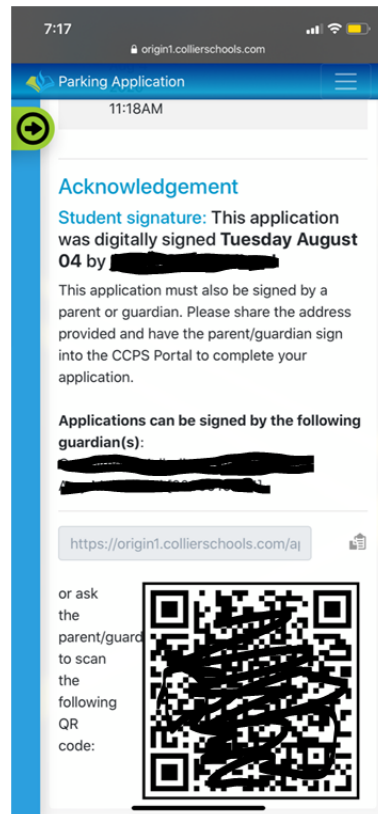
7:17

origin1.collierschools.com

Parking Application

11:18AM

Acknowledgement

Student signature: This application was digitally signed Tuesday August 04 by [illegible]

This application must also be signed by a parent or guardian. Please share the address provided and have the parent/guardian sign into the CCPS Portal to complete your application.

Applications can be signed by the following guardian(s):

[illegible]

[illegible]

https://origin1.collierschools.com/ap

or ask the parent/guard to scan the following QR code: